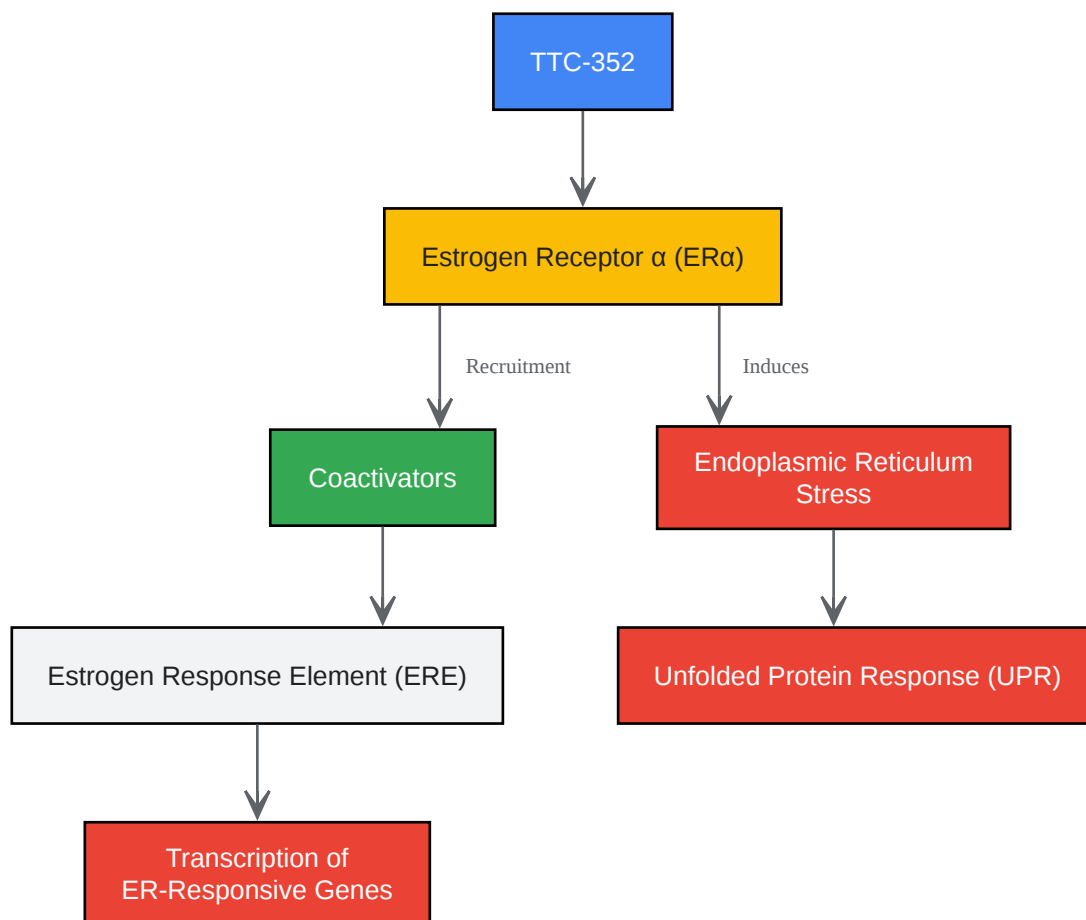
TTC-352

Estrogen Receptor α (ERα)

Recruitment

Induces

Coactivators

Endoplasmic Reticulum Stress

Estrogen Response Element (ERE)

Unfolded Protein Response (UPR)

Transcription of ER-Responsive Genes